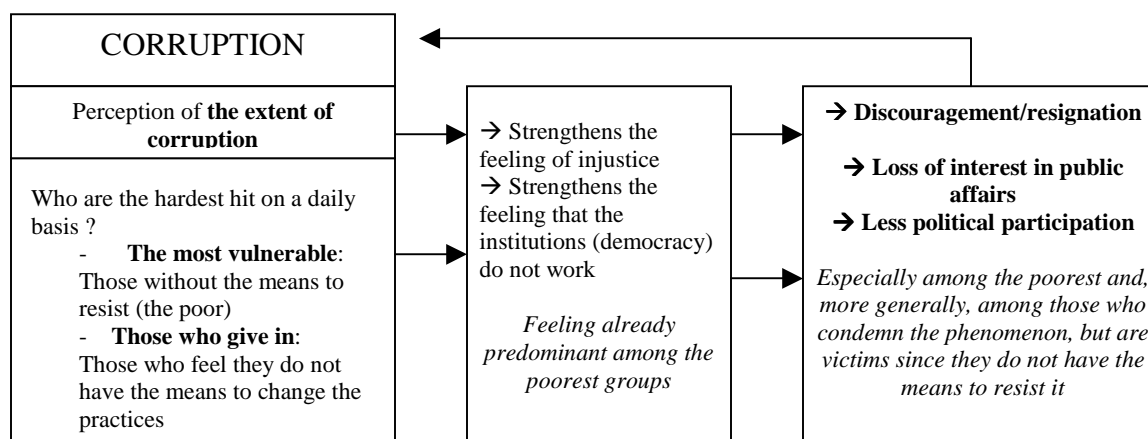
CORRUPTION

Perception of **the extent of corruption**

Who are the hardest hit on a daily basis ?
- **The most vulnerable**: Those without the means to resist (the poor)
- **Those who give in**: Those who feel they do not have the means to change the practices

→ Strengthens the feeling of injustice
→ Strengthens the feeling that the institutions (democracy) do not work

*Feeling already predominant among the poorest groups*

**→ Discouragement/resignation**

**→ Loss of interest in public affairs**
**→ Less political participation**

*Especially among the poorest and, more generally, among those who condemn the phenomenon, but are victims since they do not have the means to resist it*